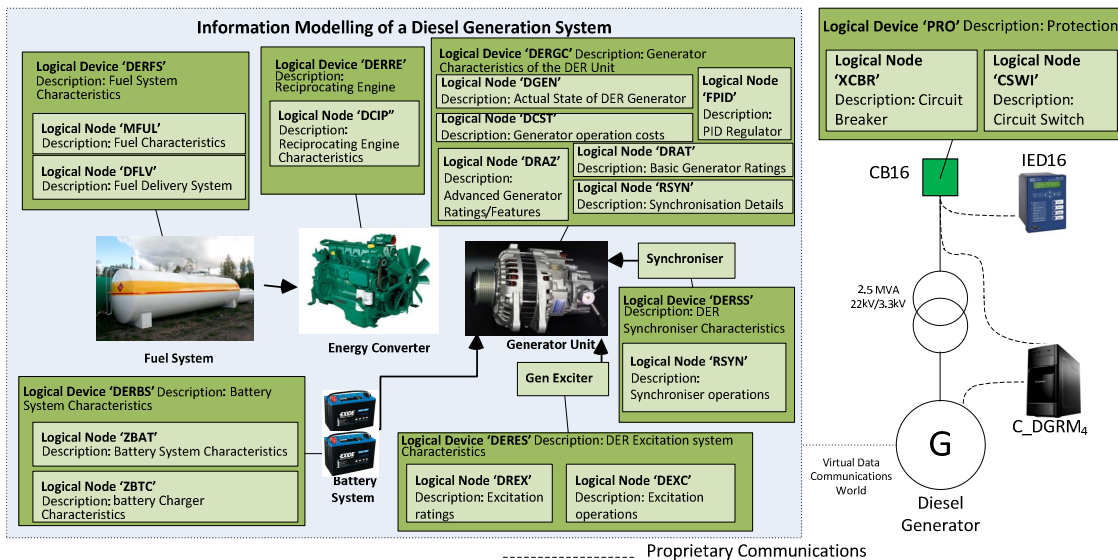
Information Modelling of a Diesel Generation System

Logical Device 'DERFS' Description: Fuel System Characteristics

Logical Node 'MFUL' Description: Fuel Characteristics

Logical Node 'DFLV' Description: Fuel Delivery System

Logical Device 'DERRE' Description: Reciprocating Engine

Logical Node 'DCIP" Description: Reciprocating Engine Characteristics

Logical Device 'DERGC' Description: Generator Characteristics of the DER Unit

Logical Node 'DGEN' Description: Actual State of DER Generator

Logical Node 'FPID' Description: PID Regulator

Logical Node 'DCST' Description: Generator operation costs

Logical Node 'DRAZ' Description: Advanced Generator Ratings/Features

Logical Node 'DRAT' Description: Basic Generator Ratings

Logical Node 'RSYN' Description: Synchronisation Details

Logical Device 'PRO' Description: Protection

Logical Node 'XCBR' Description: Circuit Breaker

Logical Node 'CSWI' Description: Circuit Switch

CB16

IED16

Fuel System

Energy Converter

Generator Unit

Synchroniser

Logical Device 'DERSS' Description: DER Synchroniser Characteristics

Logical Node 'RSYN' Description: Synchroniser operations

2.5 MVA 22kV/3.3kV

Gen Exciter

Logical Device 'DERBS' Description: Battery System Characteristics

Logical Node 'ZBAT' Description: Battery System Characteristics

Logical Node 'ZBTC' Description: battery Charger Characteristics

Battery System

Logical Device 'DERES' Description: DER Excitation system Characteristics

Logical Node 'DREX' Description: Excitation ratings

Logical Node 'DEXC' Description: Excitation operations

Virtual Data Communications World

G

Diesel Generator

C_DGRM$_4$

Proprietary Communications